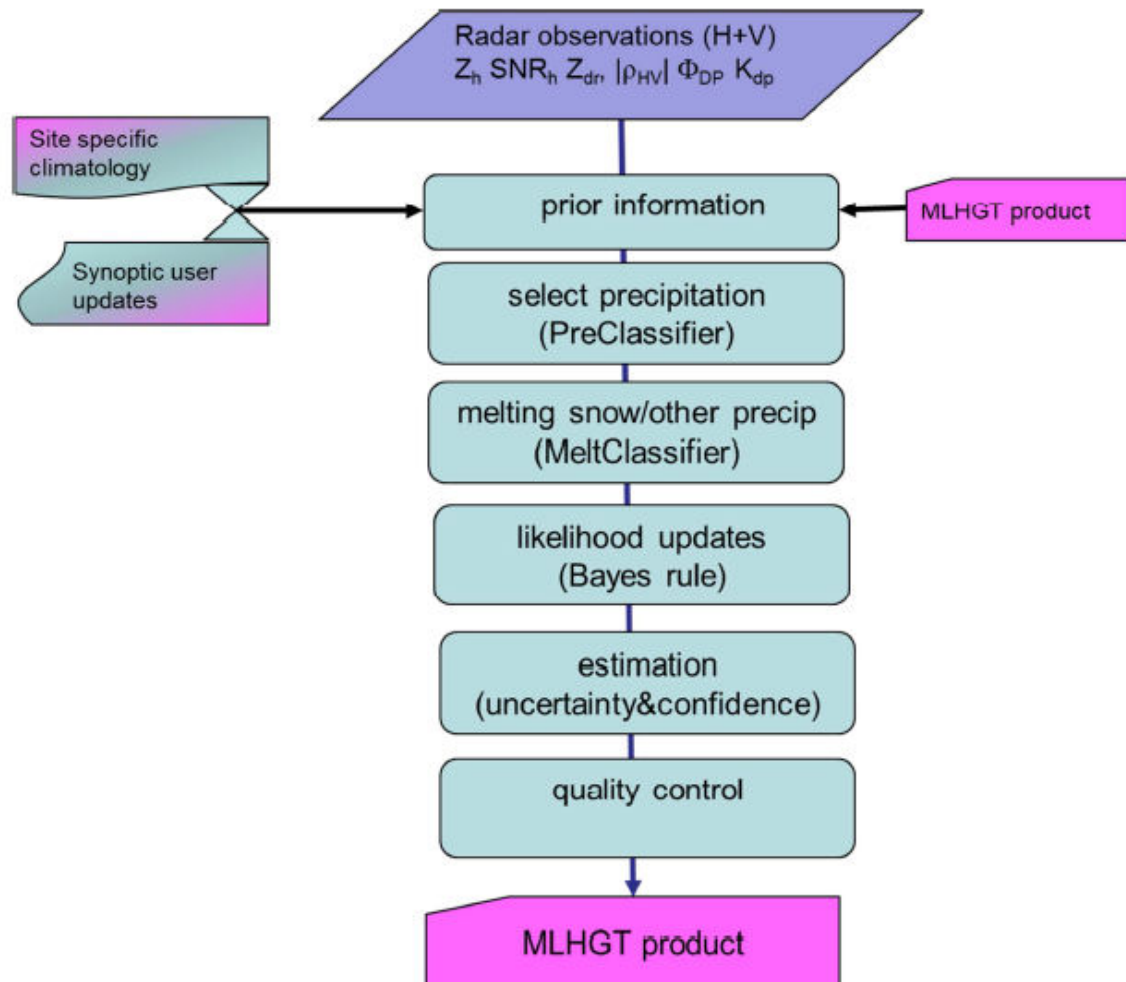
Radar observations (H+V)
$Z_h$ $SNR_h$ $Z_{dr}$, $|\rho_{HV}|$ $\Phi_{DP}$ $K_{dp}$

Site specific climatology

Synoptic user updates

prior information

MLHGT product

select precipitation (PreClassifier)

melting snow/other precip (MeltClassifier)

likelihood updates (Bayes rule)

estimation (uncertainty&confidence)

quality control

MLHGT product